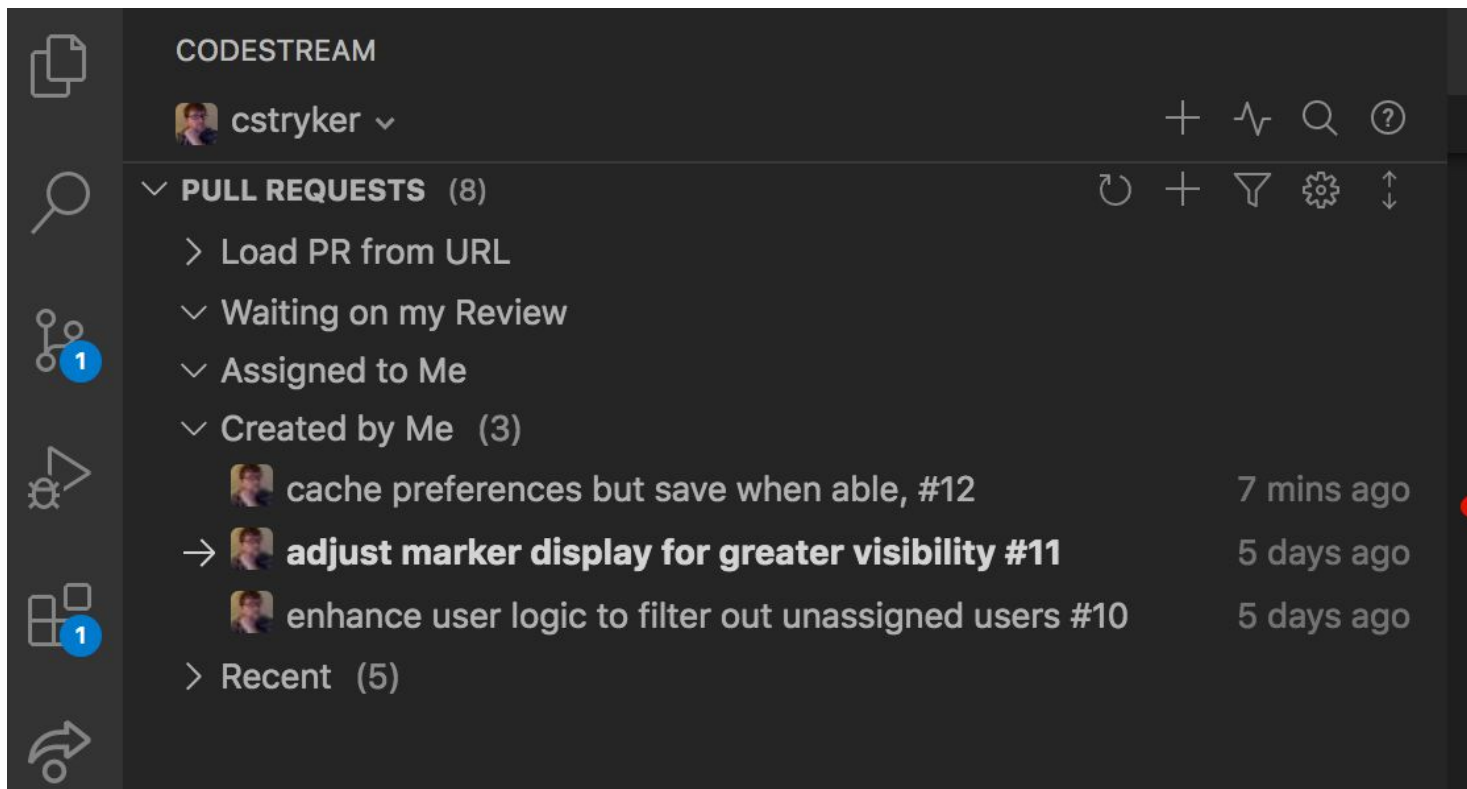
1

1

CODESTREAM

cstryker

PULL REQUESTS (8)

Load PR from URL

Waiting on my Review

Assigned to Me

Created by Me (3)

cache preferences but save when able, #12 7 mins ago

adjust marker display for greater visibility #11 5 days ago

enhance user logic to filter out unassigned users #10 5 days ago

Recent (5)